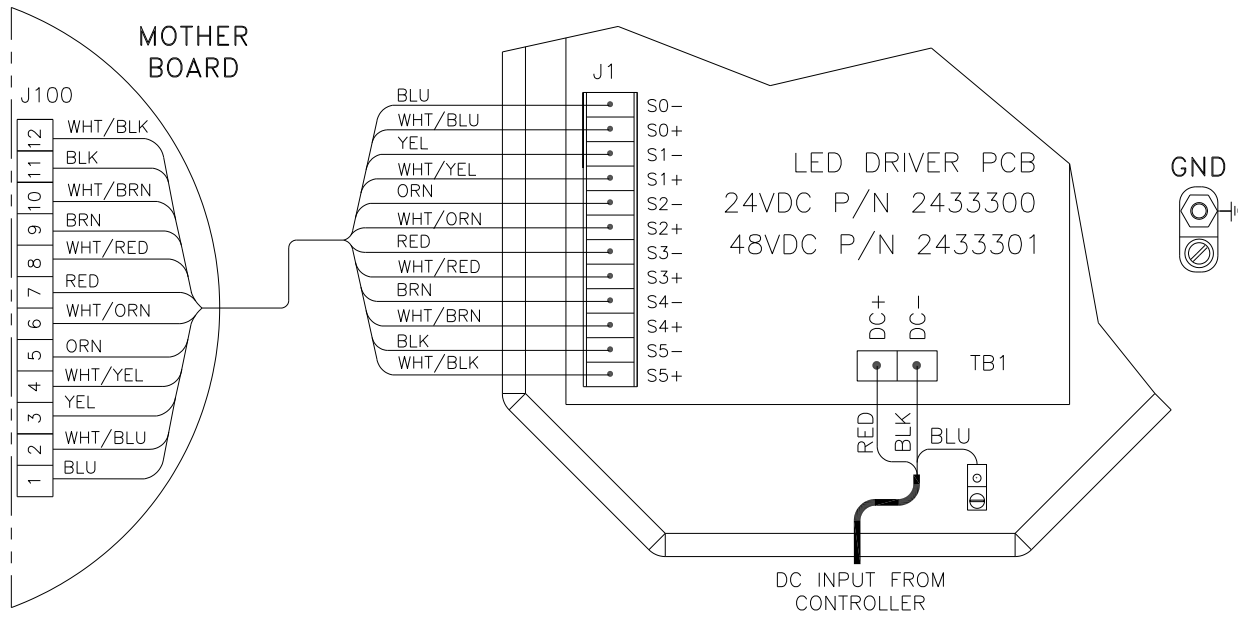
MOTHER BOARD

J100

| | |
|---|---|
| 12 | WHT/BLK |
| 11 | BLK |
| 10 | WHT/BRN |
| 9 | BRN |
| 8 | WHT/RED |
| 7 | RED |
| 6 | WHT/ORN |
| 5 | ORN |
| 4 | WHT/YEL |
| 3 | YEL |
| 2 | WHT/BLU |
| 1 | BLU |

J1

| | |
|---|---|
| BLU | S0− |
| WHT/BLU | S0+ |
| YEL | S1− |
| WHT/YEL | S1+ |
| ORN | S2− |
| WHT/ORN | S2+ |
| RED | S3− |
| WHT/RED | S3+ |
| BRN | S4− |
| WHT/BRN | S4+ |
| BLK | S5− |
| WHT/BLK | S5+ |

LED DRIVER PCB
24VDC P/N 2433300
48VDC P/N 2433301

GND

DC+ DC−

TB1

RED BLK BLU

DC INPUT FROM CONTROLLER